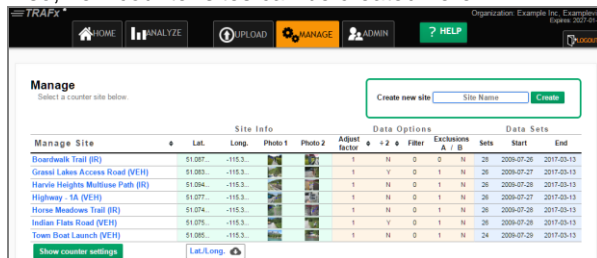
TRAFx

HOME | ANALYZE | UPLOAD | MANAGE | ADMIN | ? HELP

Organization: Example Inc., Examplev
Expires: 2027-01

LOGOUT

Manage
Select a counter site below.

Create new site [Site Name] Create

| Manage Site | Lat. | Long. | Photo 1 | Photo 2 | Adjust factor | ÷ 2 | Filter | Exclusions A / B | | Sets | Start | End |
|---|---|---|---|---|---|---|---|---|---|---|---|---|
| Boardwalk Trail (IR) | 51.087... | -115.3... | | | 1 | N | 0 | 0 | N | 28 | 2009-07-26 | 2017-03-13 |
| Grassi Lakes Access Road (VEH) | 51.083... | -115.3... | | | 1 | Y | 0 | 1 | N | 26 | 2009-07-26 | 2017-03-13 |
| Harvie Heights Multiuse Path (IR) | 51.094... | -115.3... | | | 1 | N | 0 | 1 | N | 25 | 2009-07-26 | 2017-03-13 |
| Highway - 1A (VEH) | 51.077... | -115.3... | | | 1 | N | 0 | 1 | N | 28 | 2009-07-26 | 2017-03-13 |
| Horse Meadows Trail (IR) | 51.074... | -115.3... | | | 1 | N | 0 | 1 | N | 28 | 2009-07-26 | 2017-03-13 |
| Indian Flats Road (VEH) | 51.075... | -115.3... | | | 1 | Y | 0 | 1 | N | 25 | 2009-07-26 | 2017-03-13 |
| Town Boat Launch (VEH) | 51.085... | -115.3... | | | 1 | N | 0 | 1 | N | 24 | 2009-07-29 | 2017-03-13 |

Site Info | Data Options | Data Sets

Show counter settings | Lat./Long.